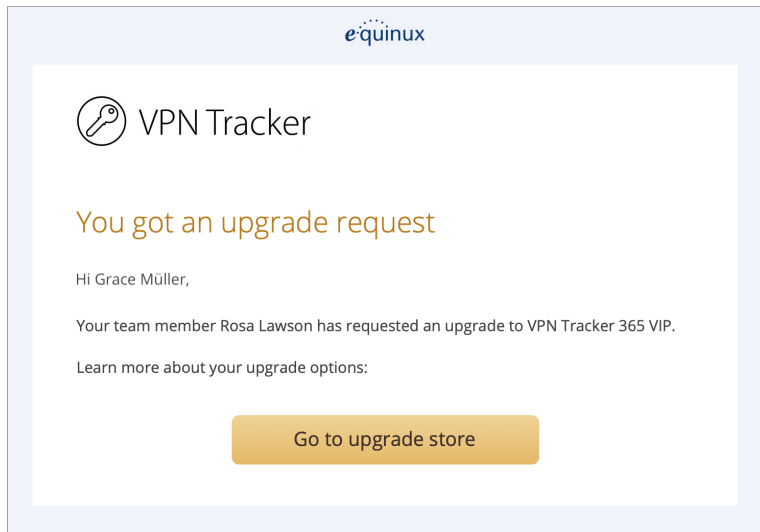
equinux

VPN Tracker

You got an upgrade request

Hi Grace Müller,

Your team member Rosa Lawson has requested an upgrade to VPN Tracker 365 VIP.

Learn more about your upgrade options:

Go to upgrade store